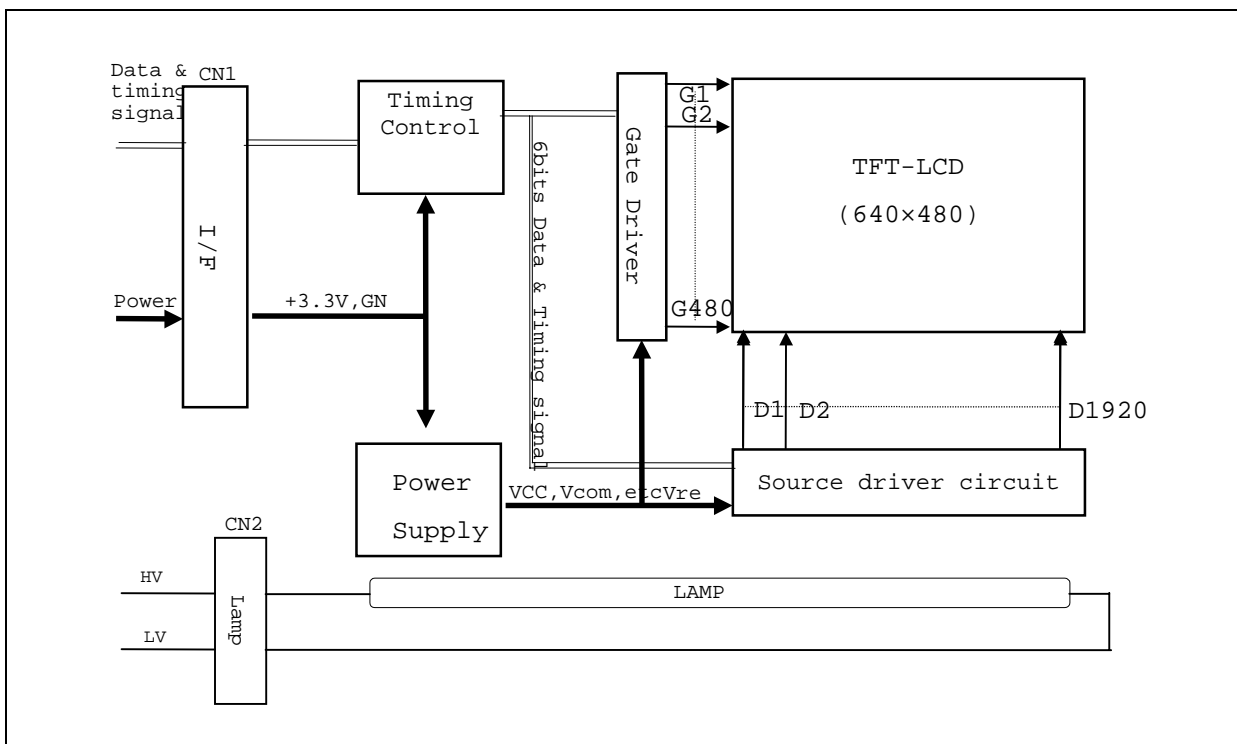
Data & timing signal

CN1

I/F

Power

+3.3V,GN

Timing Control

6bits Data & Timing signal

Gate Driver

G1

G2

G480

TFT-LCD

(640×480)

D1

D2

D1920

Power Supply

VCC,Vcom,etcVre

Source driver circuit

CN2

HV

LV

Lamp

LAMP